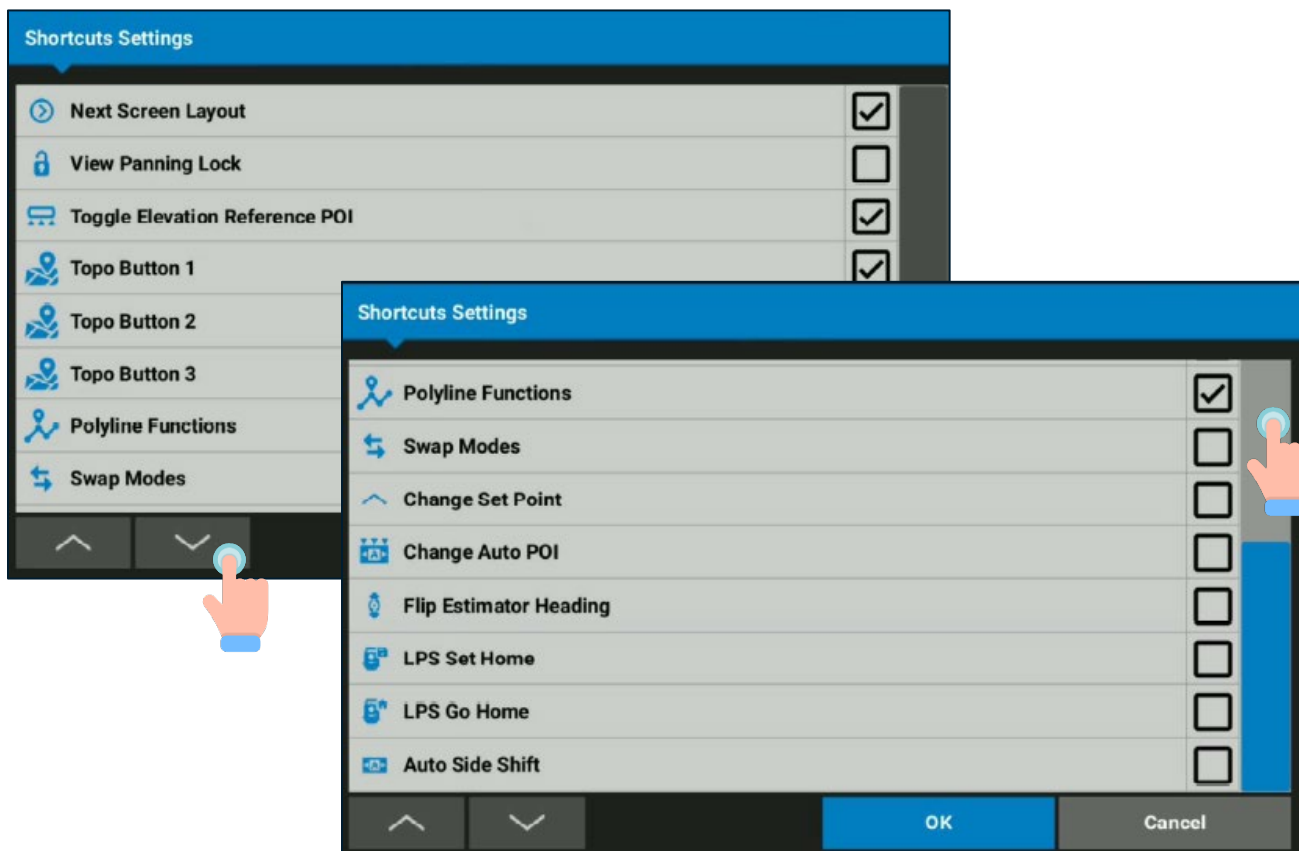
Shortcuts Settings

Next Screen Layout

View Panning Lock

Toggle Elevation Reference POI

Topo Button 1

Topo Button 2

Topo Button 3

Polyline Functions

Swap Modes

Shortcuts Settings

Polyline Functions

Swap Modes

Change Set Point

Change Auto POI

Flip Estimator Heading

LPS Set Home

LPS Go Home

Auto Side Shift

OK

Cancel